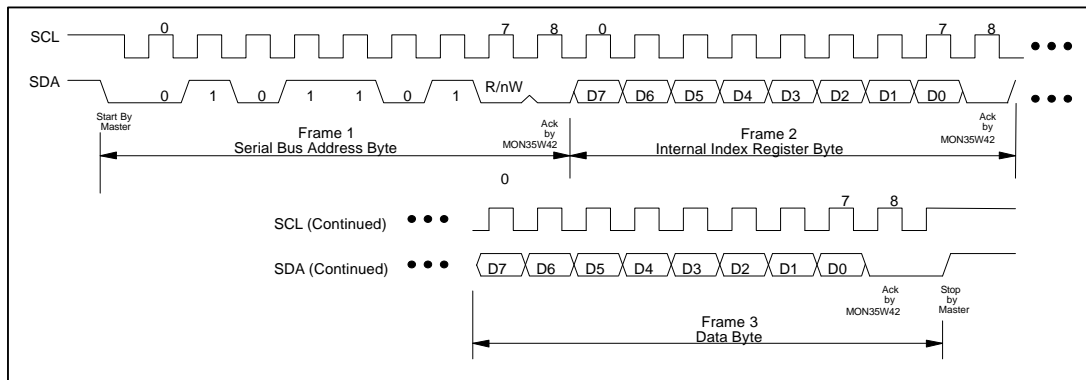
SCL 0 7 8 0 7 8 •••

SDA 0 1 0 1 1 0 1 R/nW D7 D6 D5 D4 D3 D2 D1 D0 •••

Start By Master

Frame 1
Serial Bus Address Byte

Ack by MON35W42

Frame 2
Internal Index Register Byte

Ack by MON35W42

0

7 8

SCL (Continued) •••

SDA (Continued) ••• D7 D6 D5 D4 D3 D2 D1 D0

Ack by MON35W42

Stop by Master

Frame 3
Data Byte